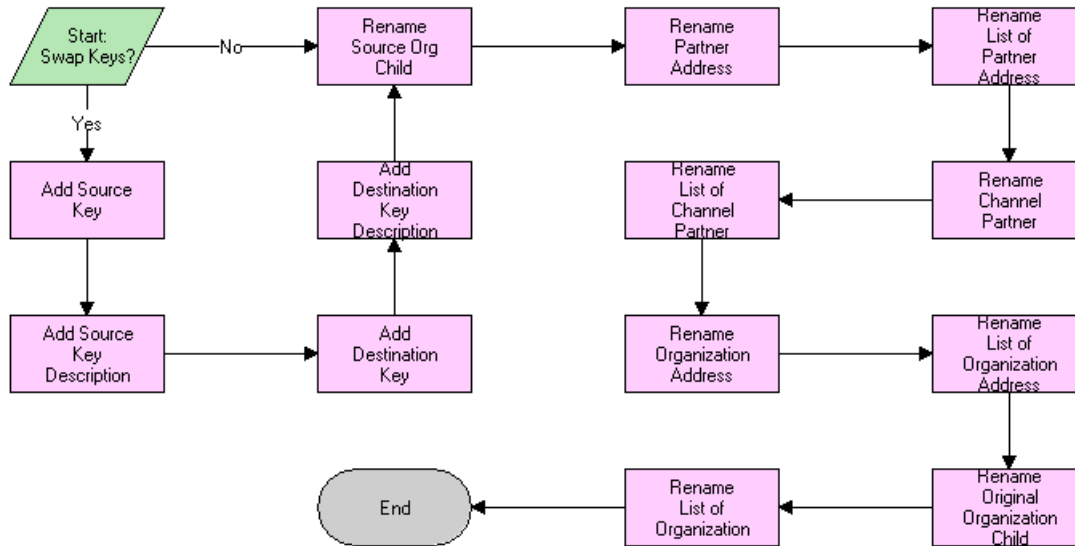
Start: Swap Keys?

No

Yes

Rename Source Org Child

Rename Partner Address

Rename List of Partner Address

Add Source Key

Add Destination Key Description

Rename List of Channel Partner

Rename Channel Partner

Add Source Key Description

Add Destination Key

Rename Organization Address

Rename List of Organization Address

End

Rename List of Organization

Rename Original Organization Child